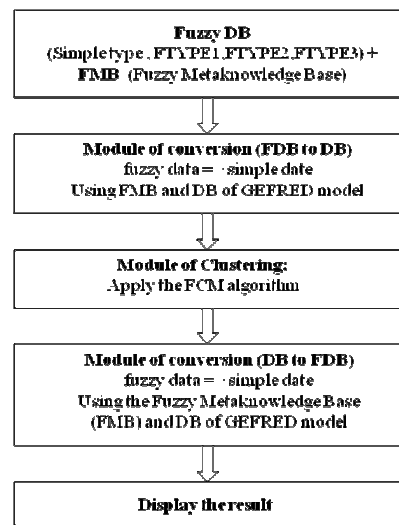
Fuzzy DB
(Simple type , FTYPE1,FTYPE2,FTYPE3) +
FMB (Fuzzy Metaknowledge Base)

Module of conversion (FDB to DB)
fuzzy data = ·simple date
Using FMB and DB of GEFRED model

Module of Clustering:
Apply the FCM algorithm

Module of conversion (DB to FDB)
fuzzy data = ·simple date
Using the Fuzzy Metaknowledge Base
(FMB) and DB of GEFRED model

Display the result